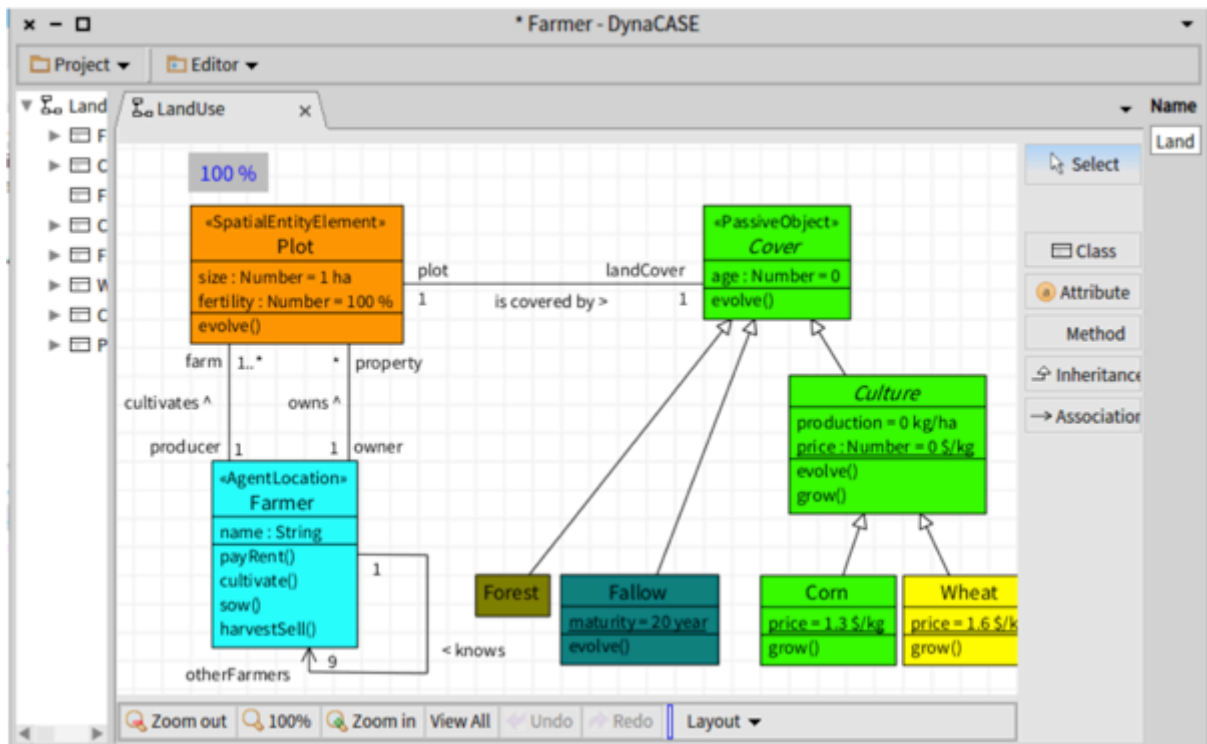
× − □ * Farmer - DynaCASE

Project ▾ Editor ▾

Land
F
C
F
C
F
W
C
P

LandUse ×

Name
Land

100 %

«SpatialEntityElement»
Plot
size : Number = 1 ha
fertility : Number = 100 %
evolve()

plot
landCover
1
is covered by >
1

«PassiveObject»
Cover
age : Number = 0
evolve()

farm 1..*
* property
cultivates ^
owns ^
producer 1
1 owner

«AgentLocation»
Farmer
name : String
payRent()
cultivate()
sow()
harvestSell()

1
< knows
9
otherFarmers

Culture
production = 0 kg/ha
price : Number = 0 $/kg
evolve()
grow()

Forest

Fallow
maturity = 20 year
evolve()

Corn
price = 1.3 $/kg
grow()

Wheat
price = 1.6 $/k
grow()

Select
Class
Attribute
Method
Inheritance
Association

Zoom out 100% Zoom in View All Undo Redo Layout ▾